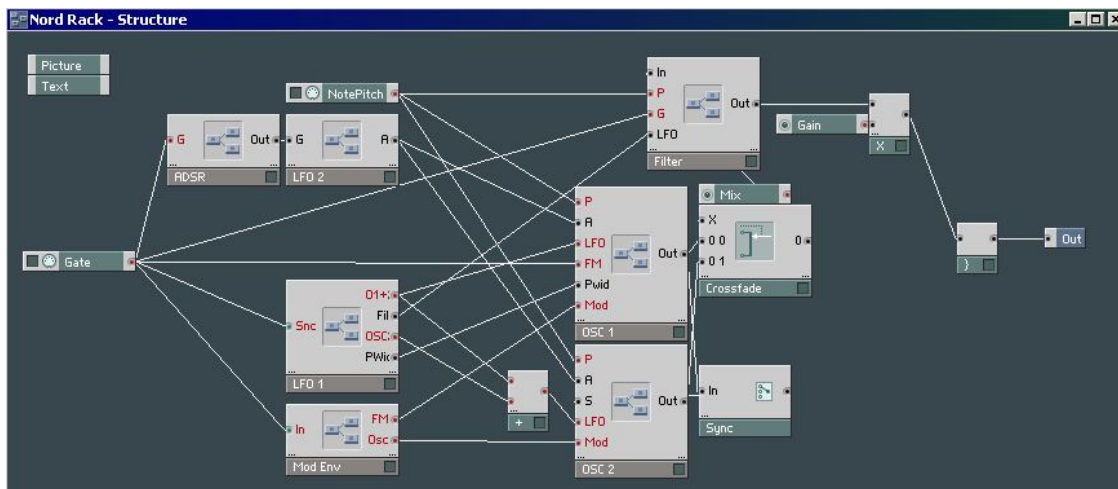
Nord Rack - Structure

Picture
Text

NotePitch

G
Out
ADSR

G
A
LFO 2

In
P
G
LFO
Out
Filter

Gain
X

Gate

P
A
LFO
FM
Pwid
Mod
Out
OSC 1

Mix
X
0 0
0 1
0
Crossfade

Out
}

Snc
O1+:
Fil
OSC:
PWic
LFO 1

+

P
A
S
LFO
Mod
Out
OSC 2

In
Sync

In
FM
Osc
Mod Env